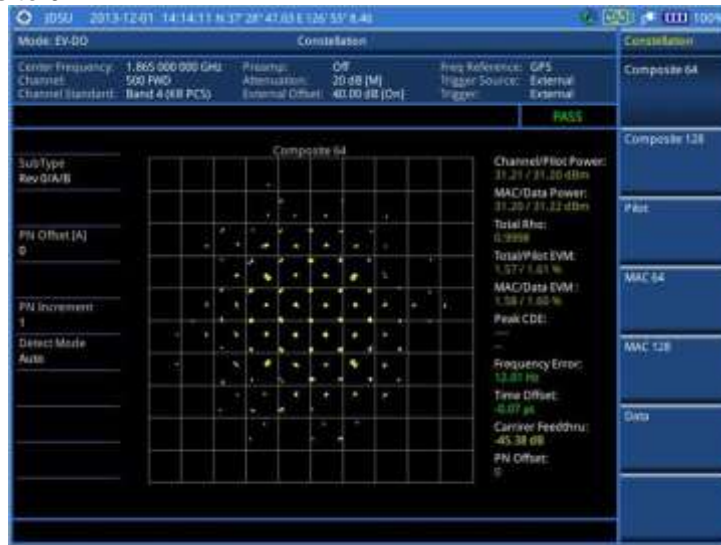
JDSU 2013-12-01 14:14:11 N 37 28' 47.03 E 126 55' 8.46 100%

Mode: EV-DO Constellation

Center Frequency: 1.865 000 000 GHz
Channel: 500 FWD
Channel Standard: Band 4 (KR PCS)

Preamp: Off
Attenuation: 20 dB [M]
External Offset: 40.00 dB [On]

Freq Reference: GPS
Trigger Source: External
Trigger: External

PASS

SubType
Rev 0/A/B

PN Offset [A]
0

PN Increment
1

Detect Mode
Auto

Composite 64

Channel/Pilot Power:
31.21 / 31.20 dBm
MAC/Data Power:
31.20 / 31.22 dBm
Total Rho:
0.9998
Total/Pilot EVM:
1.57 / 1.61 %
MAC/Data EVM:
1.58 / 1.60 %
Peak CDE:
---
---
Frequency Error:
12.01 Hz
Time Offset:
-0.07 μs
Carrier Feedthru:
-45.38 dB
PN Offset:
0

Constellation
Composite 64
Composite 128
Pilot
MAC 64
MAC 128
Data